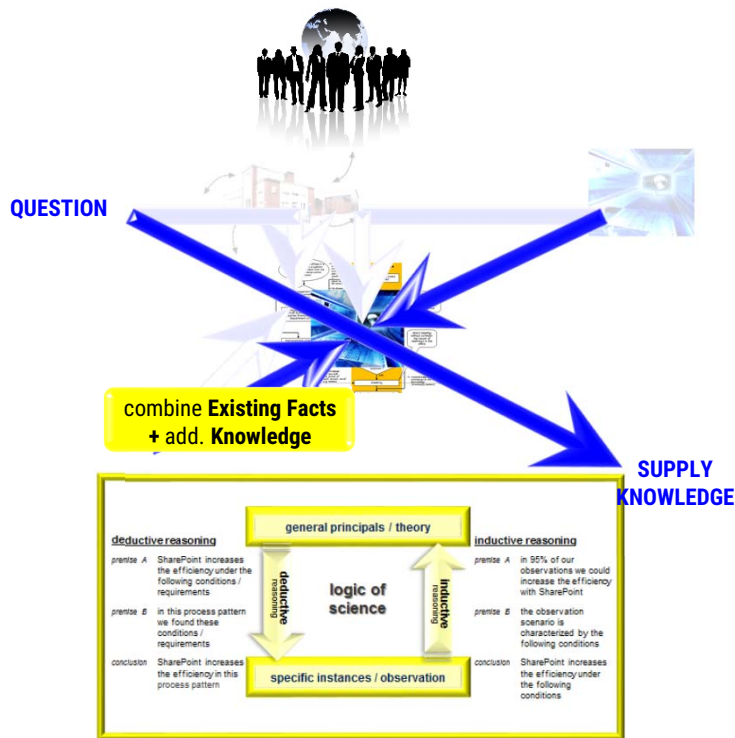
QUESTION

combine **Existing Facts + add. Knowledge**

SUPPLY KNOWLEDGE

general principals / theory

deductive reasoning

| | |
|---|---|
| premise A | SharePoint increases the efficiency under the following conditions / requirements |
| premise B | in this process pattern we found these conditions / requirements |
| conclusion | SharePoint increases the efficiency in this process pattern |

deductive reasoning

logic of science

inductive reasoning

inductive reasoning

| | |
|---|---|
| premise A | in 95% of our observations we could increase the efficiency with SharePoint |
| premise B | the observation scenario is characterized by the following conditions |
| conclusion | SharePoint increases the efficiency under the following conditions |

specific instances / observation